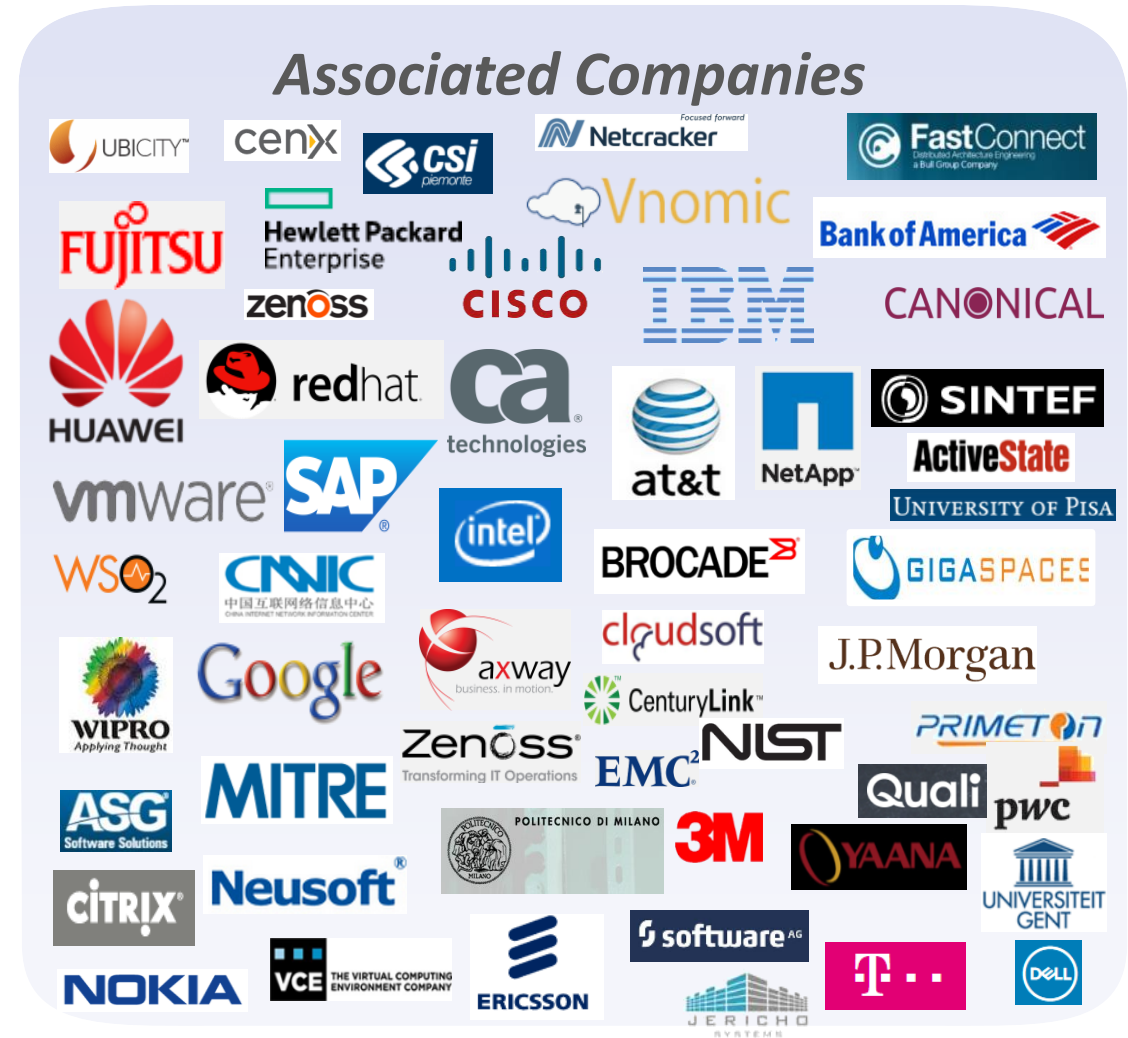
Associated Companies

UBICITY™

cenx

csi piemonte

Focused forward Netcracker

FastConnect Distributed Architecture Engineering a Bull Group Company

FUJITSU

Hewlett Packard Enterprise

Vnomic

Bank of America

zenoss

CISCO

IBM

CANONICAL

HUAWEI

redhat

ca technologies

at&t

NetApp

SINTEF

ActiveState

UNIVERSITY OF PISA

vmware

SAP

intel

BROCADE

GIGASPACES

WSO2

CNNIC 中国互联网络信息中心 CHINA INTERNET NETWORK INFORMATION CENTER

cloudsoft

axway business. in motion.

J.P.Morgan

WIPRO Applying Thought

Google

CenturyLink

PRIMETON

Zenoss Transforming IT Operations

EMC²

NIST

MITRE

Quali

pwc

ASG Software Solutions

POLITECNICO DI MILANO

3M

YAANA

UNIVERSITEIT GENT

CITRIX

Neusoft

software AG

NOKIA

VCE THE VIRTUAL COMPUTING ENVIRONMENT COMPANY

ERICSSON

JERICHO SYSTEMS

T

DELL